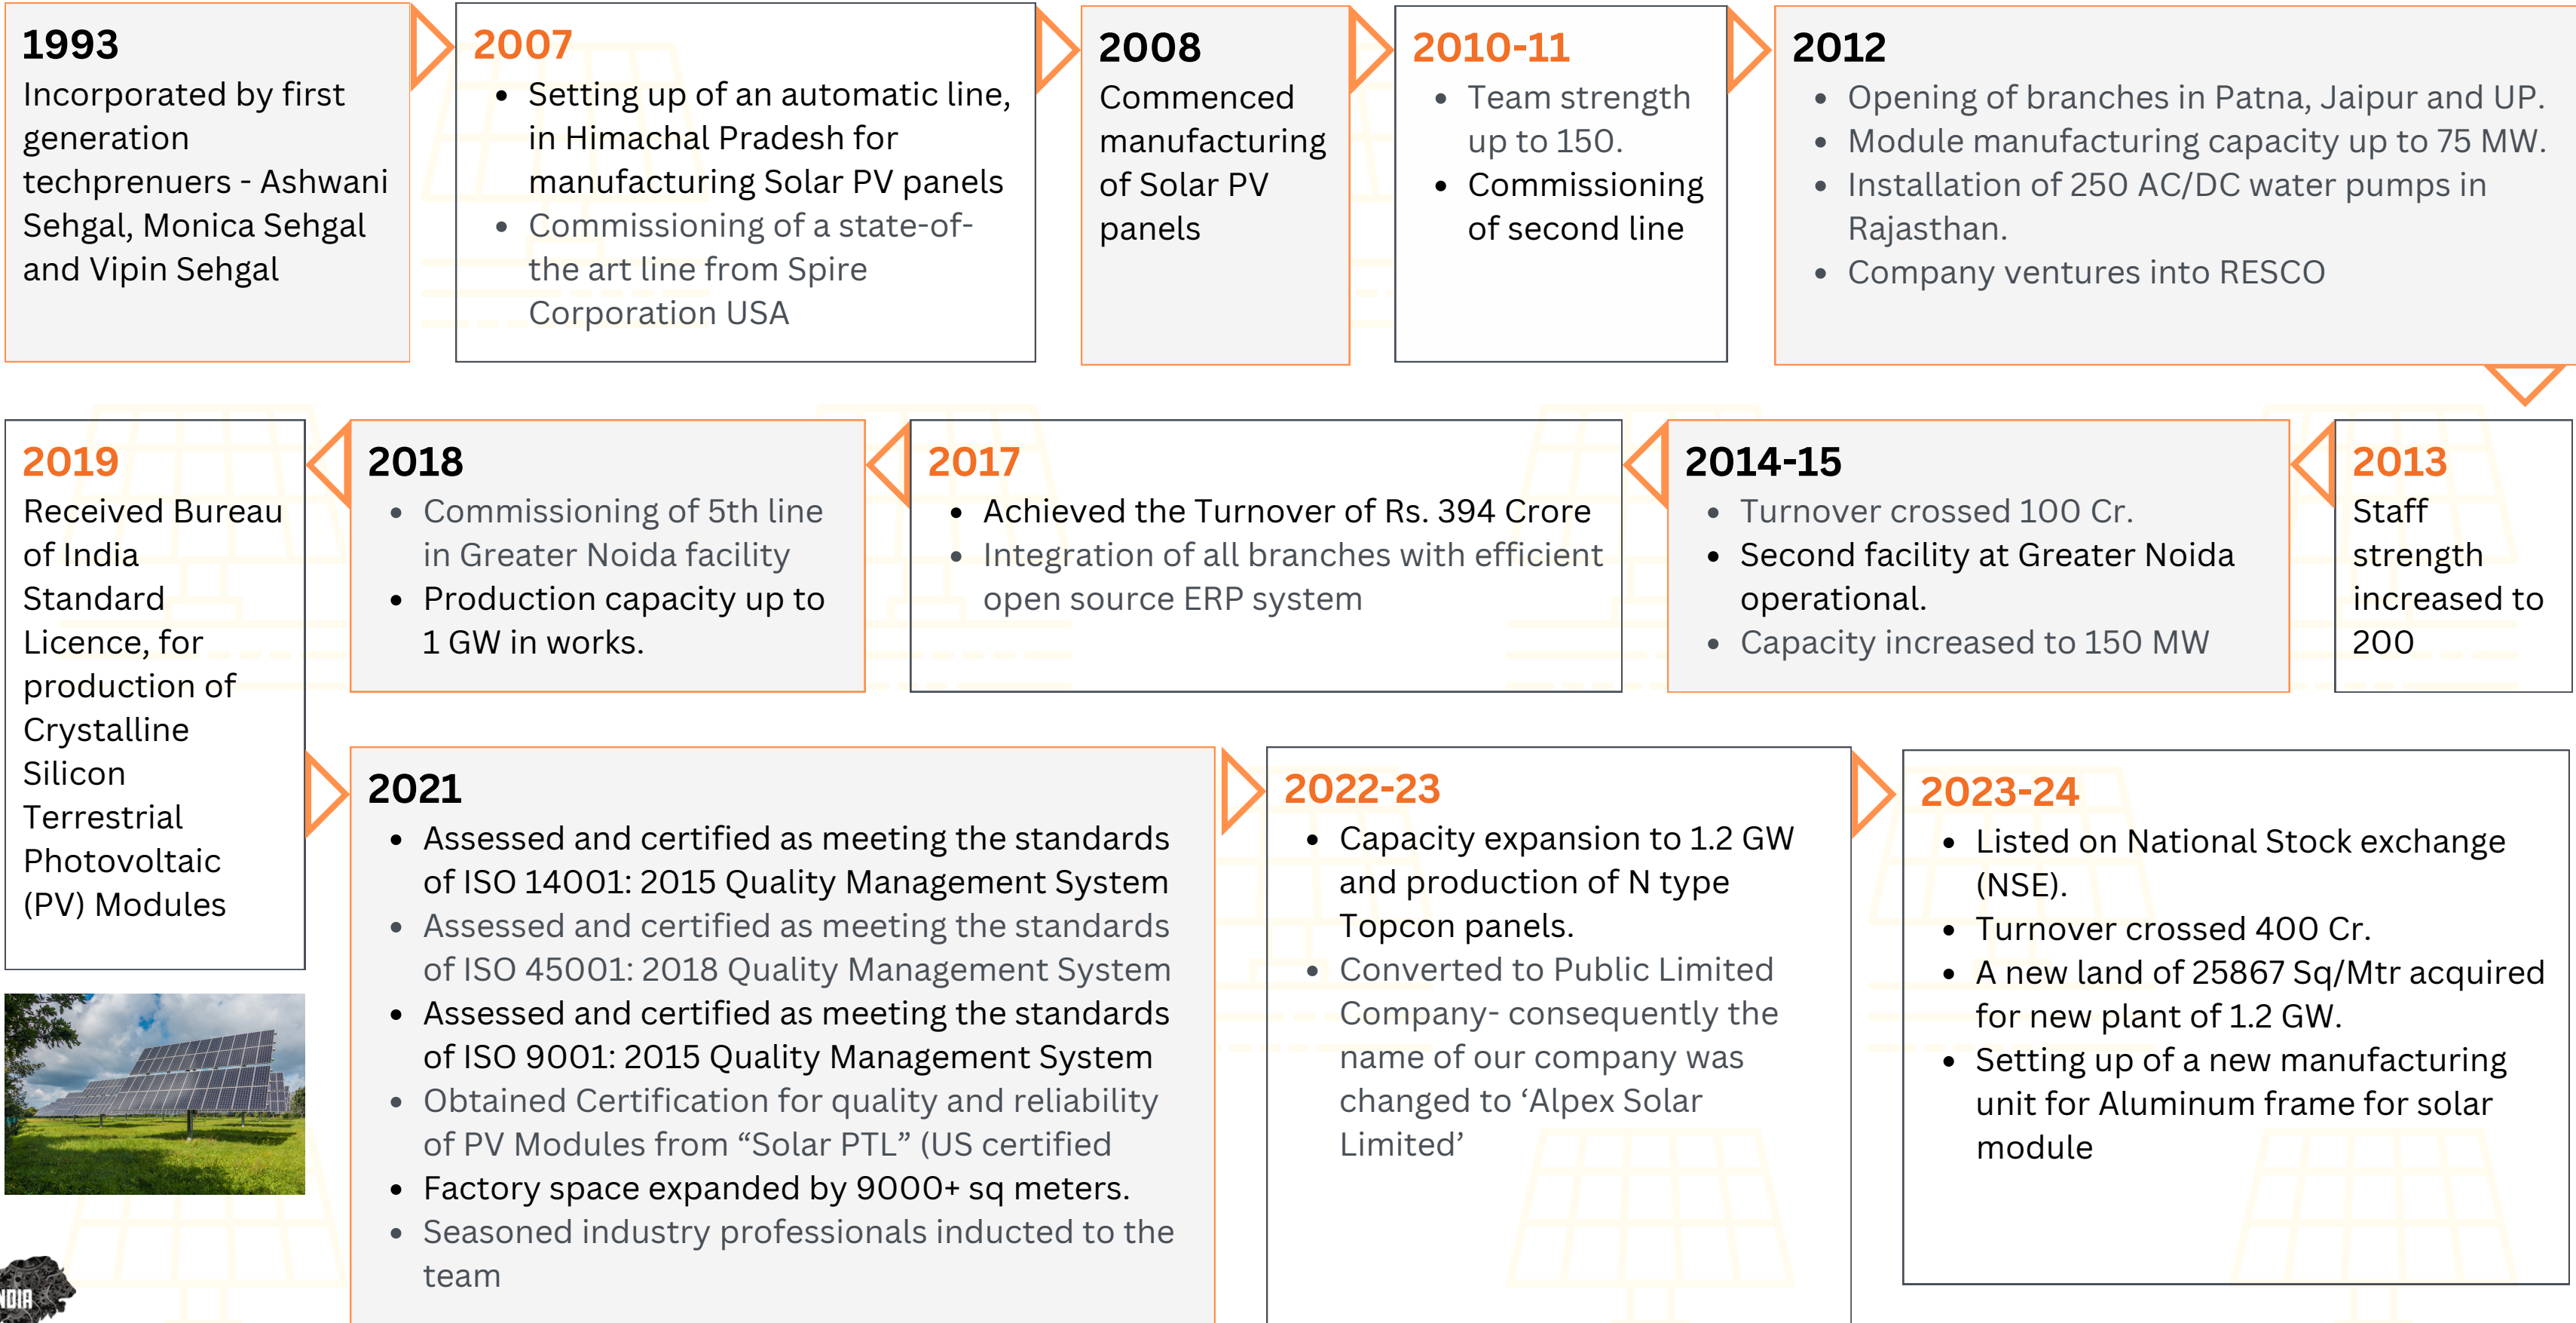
1993
Incorporated by first generation techpreneurs - Ashwani Sehgal, Monica Sehgal and Vipin Sehgal

2007
- Setting up of an automatic line, in Himachal Pradesh for manufacturing Solar PV panels
- Commissioning of a state-of-the art line from Spire Corporation USA

2008
Commenced manufacturing of Solar PV panels

2010-11
- Team strength up to 150.
- Commissioning of second line

2012
- Opening of branches in Patna, Jaipur and UP.
- Module manufacturing capacity up to 75 MW.
- Installation of 250 AC/DC water pumps in Rajasthan.
- Company ventures into RESCO

2019
Received Bureau of India Standard Licence, for production of Crystalline Silicon Terrestrial Photovoltaic (PV) Modules

2018
- Commissioning of 5th line in Greater Noida facility
- Production capacity up to 1 GW in works.

2017
- Achieved the Turnover of Rs. 394 Crore
- Integration of all branches with efficient open source ERP system

2014-15
- Turnover crossed 100 Cr.
- Second facility at Greater Noida operational.
- Capacity increased to 150 MW

2013
Staff strength increased to 200

2021
- Assessed and certified as meeting the standards of ISO 14001: 2015 Quality Management System
- Assessed and certified as meeting the standards of ISO 45001: 2018 Quality Management System
- Assessed and certified as meeting the standards of ISO 9001: 2015 Quality Management System
- Obtained Certification for quality and reliability of PV Modules from "Solar PTL" (US certified
- Factory space expanded by 9000+ sq meters.
- Seasoned industry professionals inducted to the team

2022-23
- Capacity expansion to 1.2 GW and production of N type Topcon panels.
- Converted to Public Limited Company- consequently the name of our company was changed to 'Alpex Solar Limited'

2023-24
- Listed on National Stock exchange (NSE).
- Turnover crossed 400 Cr.
- A new land of 25867 Sq/Mtr acquired for new plant of 1.2 GW.
- Setting up of a new manufacturing unit for Aluminum frame for solar module

NDIA